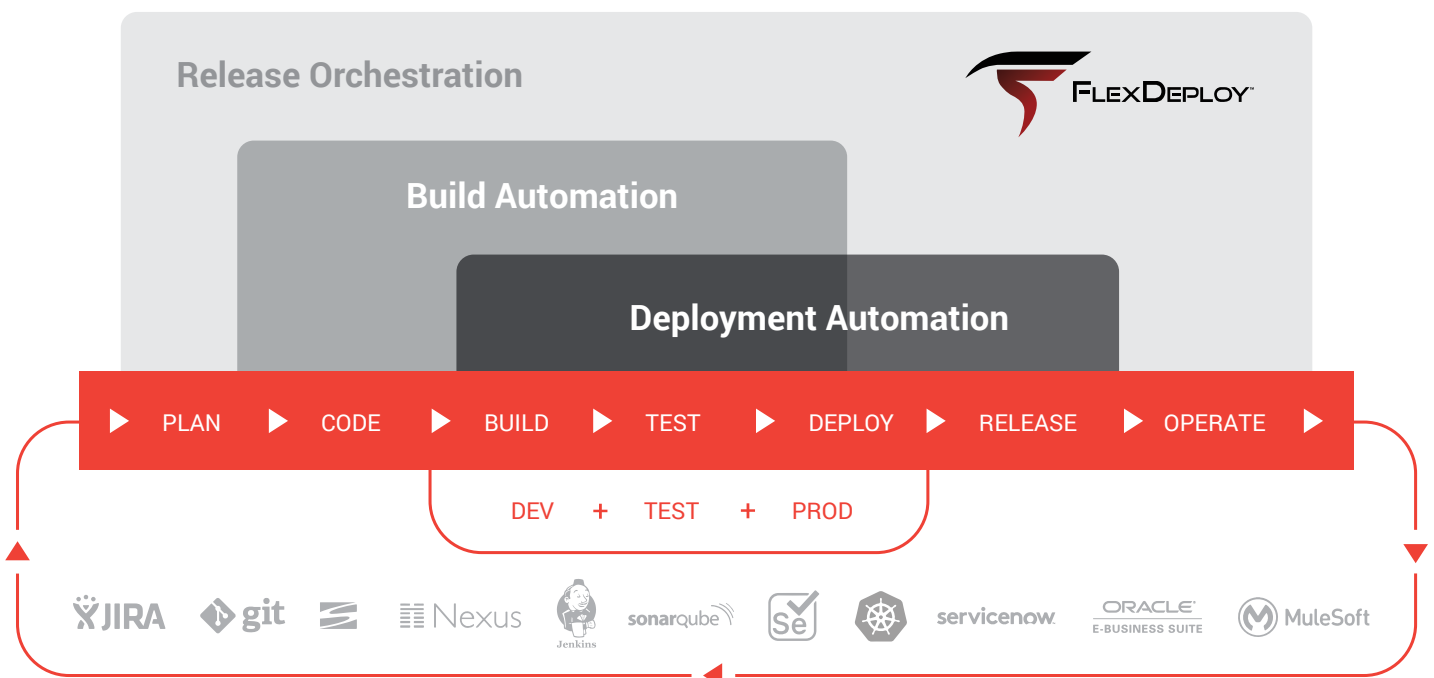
Release Orchestration

FlexDeploy™

Build Automation

Deployment Automation

PLAN CODE BUILD TEST DEPLOY RELEASE OPERATE

DEV + TEST + PROD

JIRA git Nexus Jenkins sonarqube Se servicenow ORACLE E-BUSINESS SUITE MuleSoft